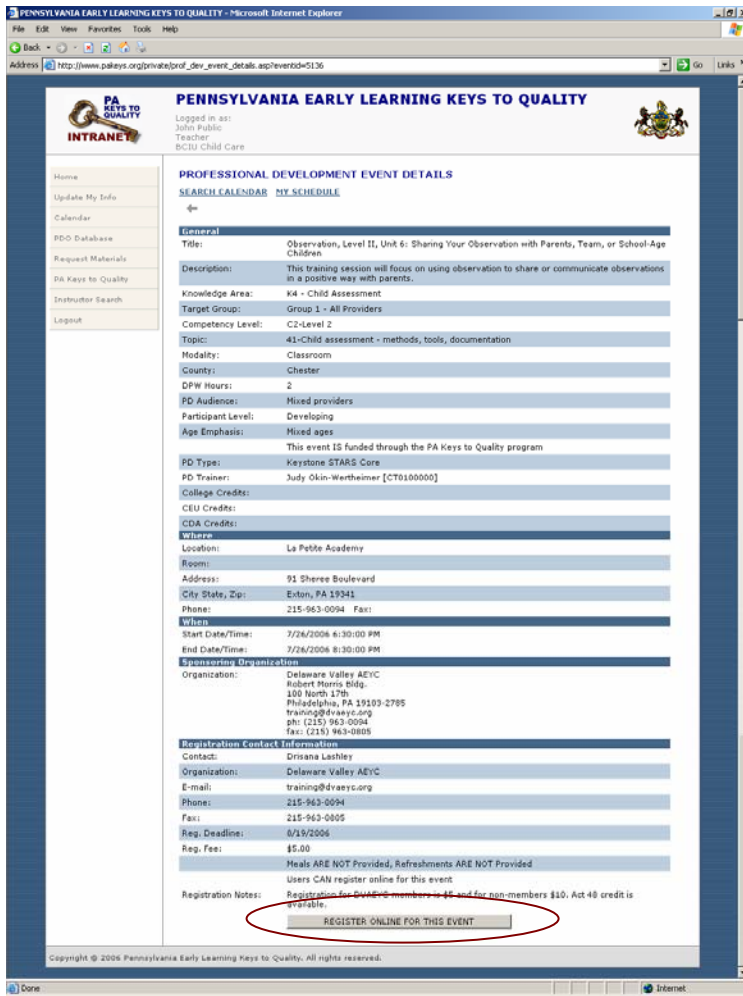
PENNSYLVANIA EARLY LEARNING KEYS TO QUALITY - Microsoft Internet Explorer

File Edit View Favorites Tools Help

Back

Address http://www.pakeys.org/private/prof_dev_event_details.asp?eventid=5136 Go Links

PA KEYS TO QUALITY INTRANET

PENNSYLVANIA EARLY LEARNING KEYS TO QUALITY

Logged in as:
John Public
Teacher
BCIU Child Care

Home
Update My Info
Calendar
PDO Database
Request Materials
PA Keys to Quality
Instructor Search
Logout

PROFESSIONAL DEVELOPMENT EVENT DETAILS

SEARCH CALENDAR MY SCHEDULE

General

| | |
|---|---|
| Title: | Observation, Level II, Unit 6: Sharing Your Observation with Parents, Team, or School-Age Children |
| Description: | This training session will focus on using observation to share or communicate observations in a positive way with parents. |
| Knowledge Area: | K4 - Child Assessment |
| Target Group: | Group 1 - All Providers |
| Competency Level: | C2-Level 2 |
| Topic: | 41-Child assessment - methods, tools, documentation |
| Modality: | Classroom |
| County: | Chester |
| DPW Hours: | 2 |
| PD Audience: | Mixed providers |
| Participant Level: | Developing |
| Age Emphasis: | Mixed ages |
| | This event IS funded through the PA Keys to Quality program |
| PD Type: | Keystone STARS Core |
| PD Trainer: | Judy Okin-Wertheimer [CT0100000] |
| College Credits: | |
| CEU Credits: | |
| CDA Credits: | |

Where

| | |
|---|---|
| Location: | La Petite Academy |
| Room: | |
| Address: | 91 Sheree Boulevard |
| City State, Zip: | Exton, PA 19341 |
| Phone: | 215-963-0094 Fax: |

When

| | |
|---|---|
| Start Date/Time: | 7/26/2006 6:30:00 PM |
| End Date/Time: | 7/26/2006 8:30:00 PM |

Sponsoring Organization

| | |
|---|---|
| Organization: | Delaware Valley AEYC<br>Robert Morris Bldg.<br>100 North 17th<br>Philadelphia, PA 19103-2785<br>training@dvaeyc.org<br>ph: (215) 963-0094<br>fax: (215) 963-0805 |

Registration Contact Information

| | |
|---|---|
| Contact: | Drisana Lashley |
| Organization: | Delaware Valley AEYC |
| E-mail: | training@dvaeyc.org |
| Phone: | 215-963-0094 |
| Fax: | 215-963-0805 |
| Reg. Deadline: | 8/19/2006 |
| Reg. Fee: | $5.00 |
| | Meals ARE NOT Provided, Refreshments ARE NOT Provided |
| | Users CAN register online for this event |
| Registration Notes: | Registration for DVAEYC members is $5 and for non-members $10. Act 48 credit is available. |

REGISTER ONLINE FOR THIS EVENT

Copyright © 2006 Pennsylvania Early Learning Keys to Quality. All rights reserved.

Done Internet